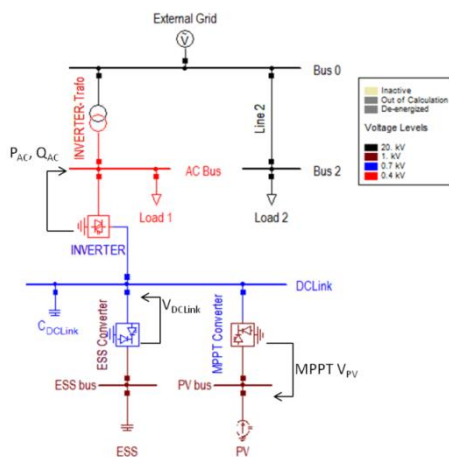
External Grid

V

Bus 0

INVERTER-Trafo

Line 2

Inactive
Out of Calculation
De-energized

Voltage Levels
20. kV
1. kV
0.7 kV
0.4 kV

$P_{AC}$, $Q_{AC}$

AC Bus

Bus 2

Load 1

Load 2

INVERTER

DCLink

$C_{DCLink}$

$V_{DCLink}$

ESS Converter

MPPT Converter

MPPT $V_{PV}$

ESS bus

PV bus

ESS

PV